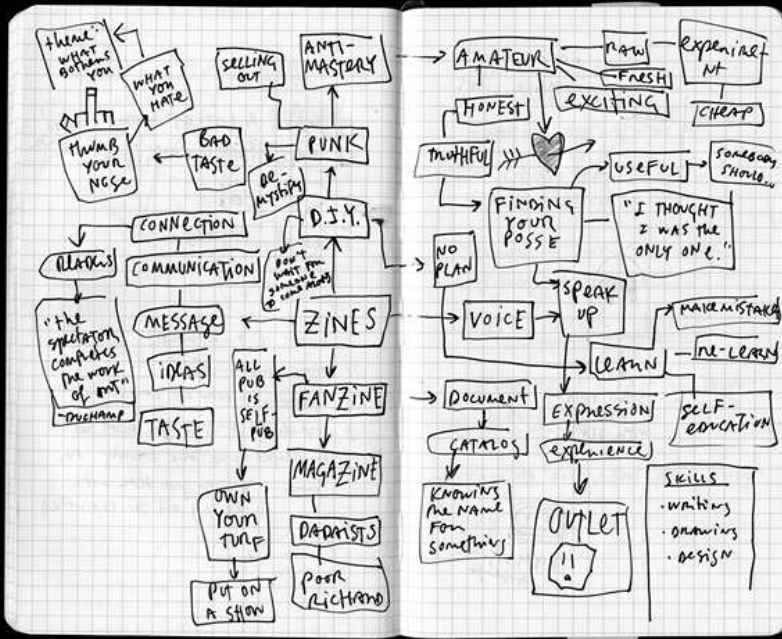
"theme": WHAT BOTHERS YOU

WHAT YOU HATE

THUMB YOUR NOSE

BAD TASTE

SELLING OUT

ANTI-MASTERY

PUNK

DE-MYSTIFY

D.I.Y.

DON'T WAIT FOR SOMEONE TO COME ALONG

CONNECTION

READERS

COMMUNICATION

MESSAGE

"the spectator completes the work of art" -DUCHAMP

IDEAS

TASTE

ZINES

ALL PUB IS SELF-PUB

FANZINE

MAGAZINE

DADAISTS

POOR RICHARD

OWN YOUR TURF

PUT ON A SHOW

AMATEUR

RAW

EXPERIMENT

FRESH

EXCITING

CHEAP

HONEST

TRUTHFUL

USEFUL

SOMEBODY SHOULD...

FINDING YOUR POSSE

"I THOUGHT I WAS THE ONLY ONE."

NO PLAN

VOICE

SPEAK UP

MAKE MISTAKES

LEARN

RE-LEARN

SELF-EDUCATION

DOCUMENT

CATALOG

KNOWING THE NAME FOR SOMETHING

EXPRESSION

EXPERIENCE

OUTLET

SKILLS
· WRITING
· DRAWING
· DESIGN